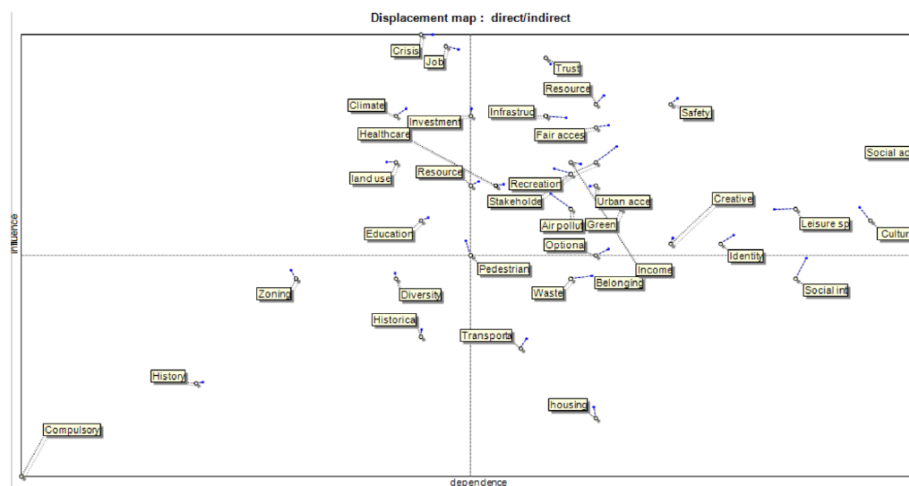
Displacement map : direct/indirect

Crisis
Job
Trust
Resource
Safety
Climate
Investment
Infrastruc
Fair acces
Healthcare
Social ac
land use
Resource
Recreation
Stakeholde
Urban acce
Creative
Air pollut
Green
Leisure sp
Cultur
Education
Optiona
Identity
Pedestrian
Income
Zoning
Diversity
Waste
Belonging
Social int
Historica
Transporta
Histor
housing
Compulsory

influence
dependence